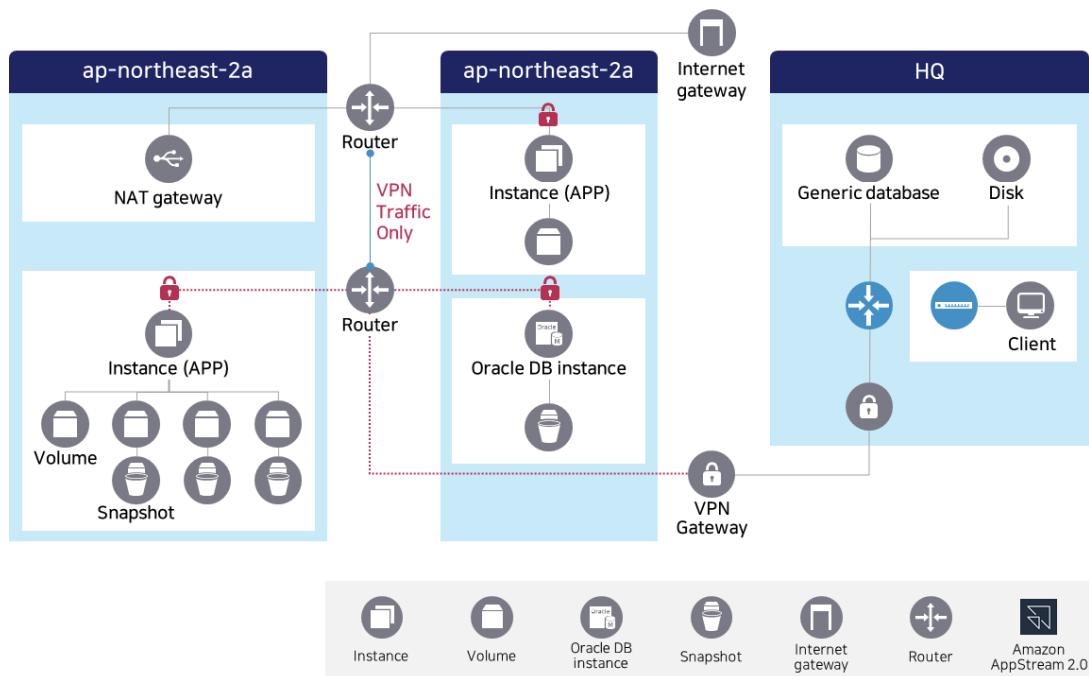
ap-northeast-2a

NAT gateway

Instance (APP)

Volume

Snapshot

Router

VPN Traffic Only

Router

Internet gateway

ap-northeast-2a

Instance (APP)

Oracle

Oracle DB instance

VPN Gateway

HQ

Generic database

Disk

Client

Instance

Volume

Oracle

Oracle DB instance

Snapshot

Internet gateway

Router

Amazon AppStream 2.0